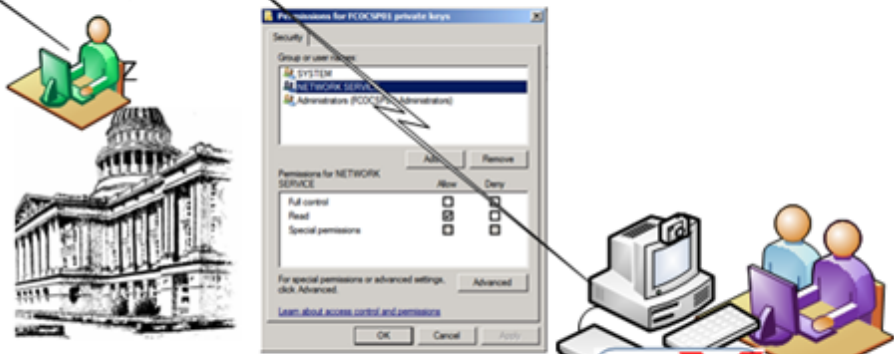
Permissions for FCOCSP01 private keys

Security

Group or user names:

SYSTEM

NETWORK SERVICE

Administrators (FCOCSP01\Administrators)

Add...

Remove

Permissions for NETWORK SERVICE

Allow

Deny

Full control

Read

Special permissions

For special permissions or advanced settings, click Advanced.

Advanced

Learn about access control and permissions

OK

Cancel

Apply